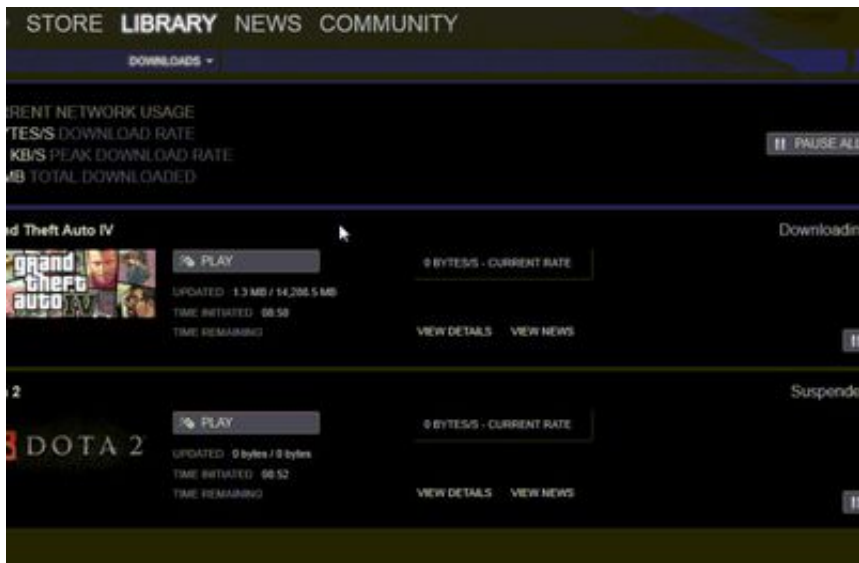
STORE LIBRARY NEWS COMMUNITY

DOWNLOADS ▾

RENT NETWORK USAGE
YTES/S DOWNLOAD RATE
KB/S PEAK DOWNLOAD RATE
MB TOTAL DOWNLOADED

PAUSE AL

d Theft Auto IV

Downloadin

grand theft auto IV

PLAY

UPDATED 1.3 MB / 14,286.5 MB
TIME INITIATED 08:50
TIME REMAINING

0 BYTES/S - CURRENT RATE

VIEW DETAILS VIEW NEWS

2

Suspende

DOTA 2

PLAY

UPDATED 0 bytes / 0 bytes
TIME INITIATED 08:52
TIME REMAINING

0 BYTES/S - CURRENT RATE

VIEW DETAILS VIEW NEWS